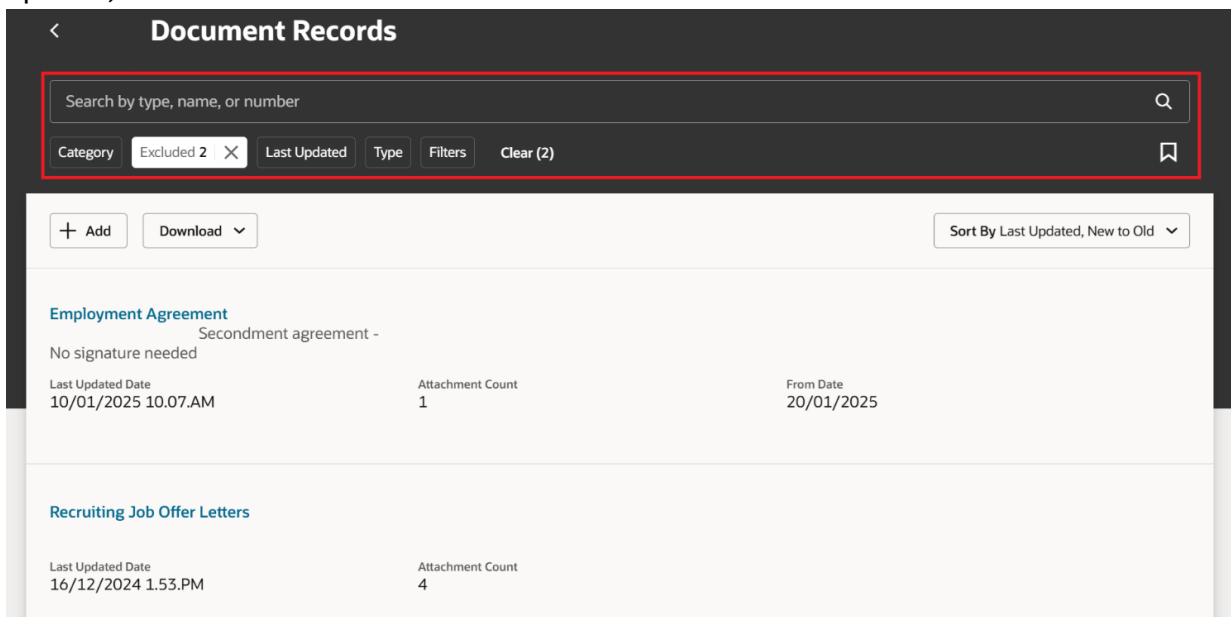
Document Records

Search by type, name, or number

Category Excluded 2 Last Updated Type Filters Clear (2)

Add Download

Sort By Last Updated, New to Old

Employment Agreement

Secondment agreement - No signature needed

Last Updated Date
10/01/2025 10.07.AM

Attachment Count
1

From Date
20/01/2025

Recruiting Job Offer Letters

Last Updated Date
16/12/2024 1.53.PM

Attachment Count
4